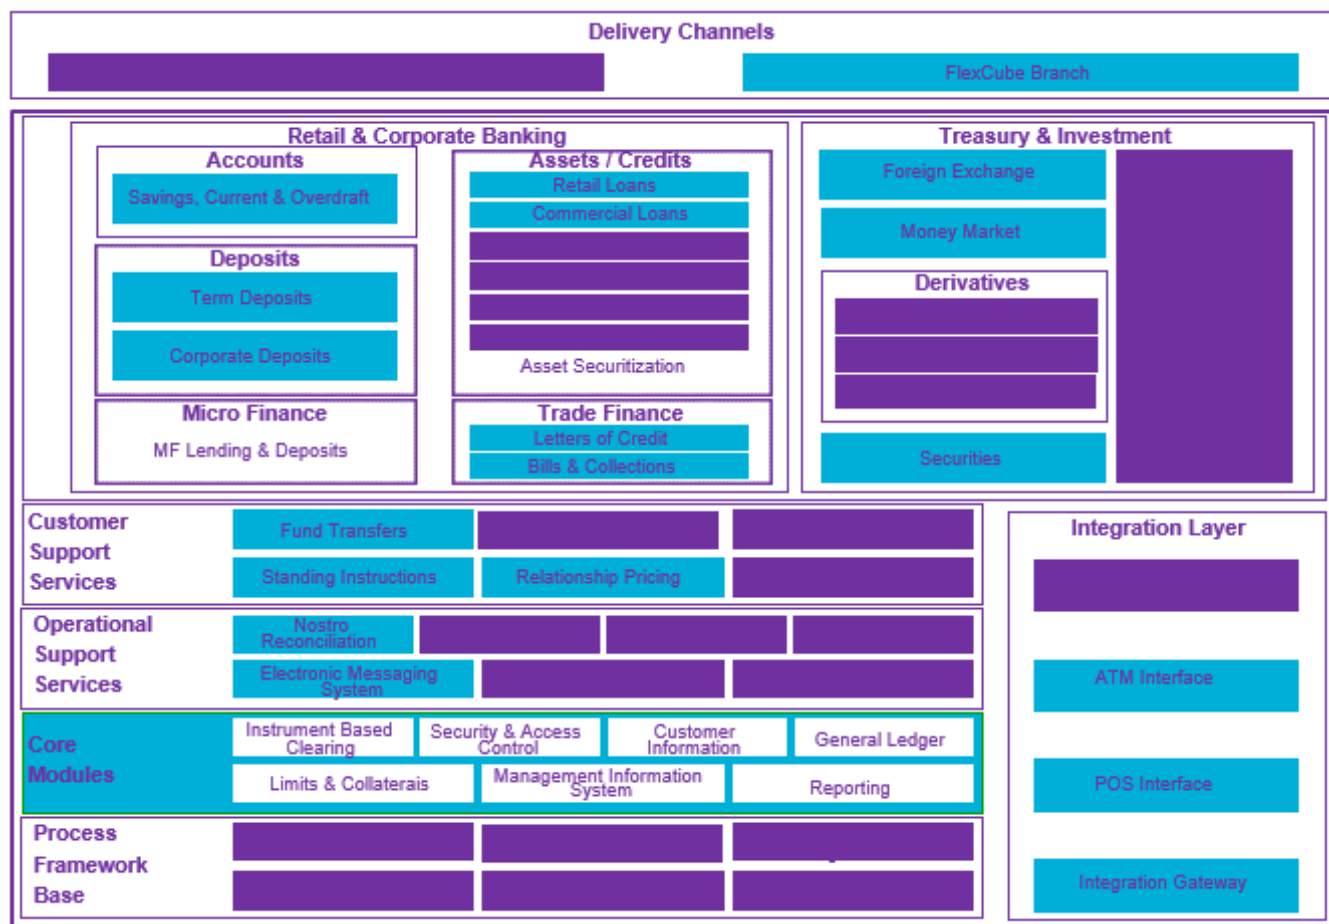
Delivery Channels

FlexCube Branch

Retail & Corporate Banking

Accounts

Savings, Current & Overdraft

Deposits

Term Deposits

Corporate Deposits

Assets / Credits

Retail Loans

Commercial Loans

Asset Securitization

Micro Finance

MF Lending & Deposits

Trade Finance

Letters of Credit

Bills & Collections

Treasury & Investment

Foreign Exchange

Money Market

Derivatives

Securities

Customer Support Services

Fund Transfers

Standing Instructions

Relationship Pricing

Operational Support Services

Nostro Reconciliation

Electronic Messaging System

Core Modules

Instrument Based Clearing

Security & Access Control

Customer Information

General Ledger

Limits & Collaterais

Management Information System

Reporting

Process Framework Base

Integration Layer

ATM Interface

POS Interface

Integration Gateway